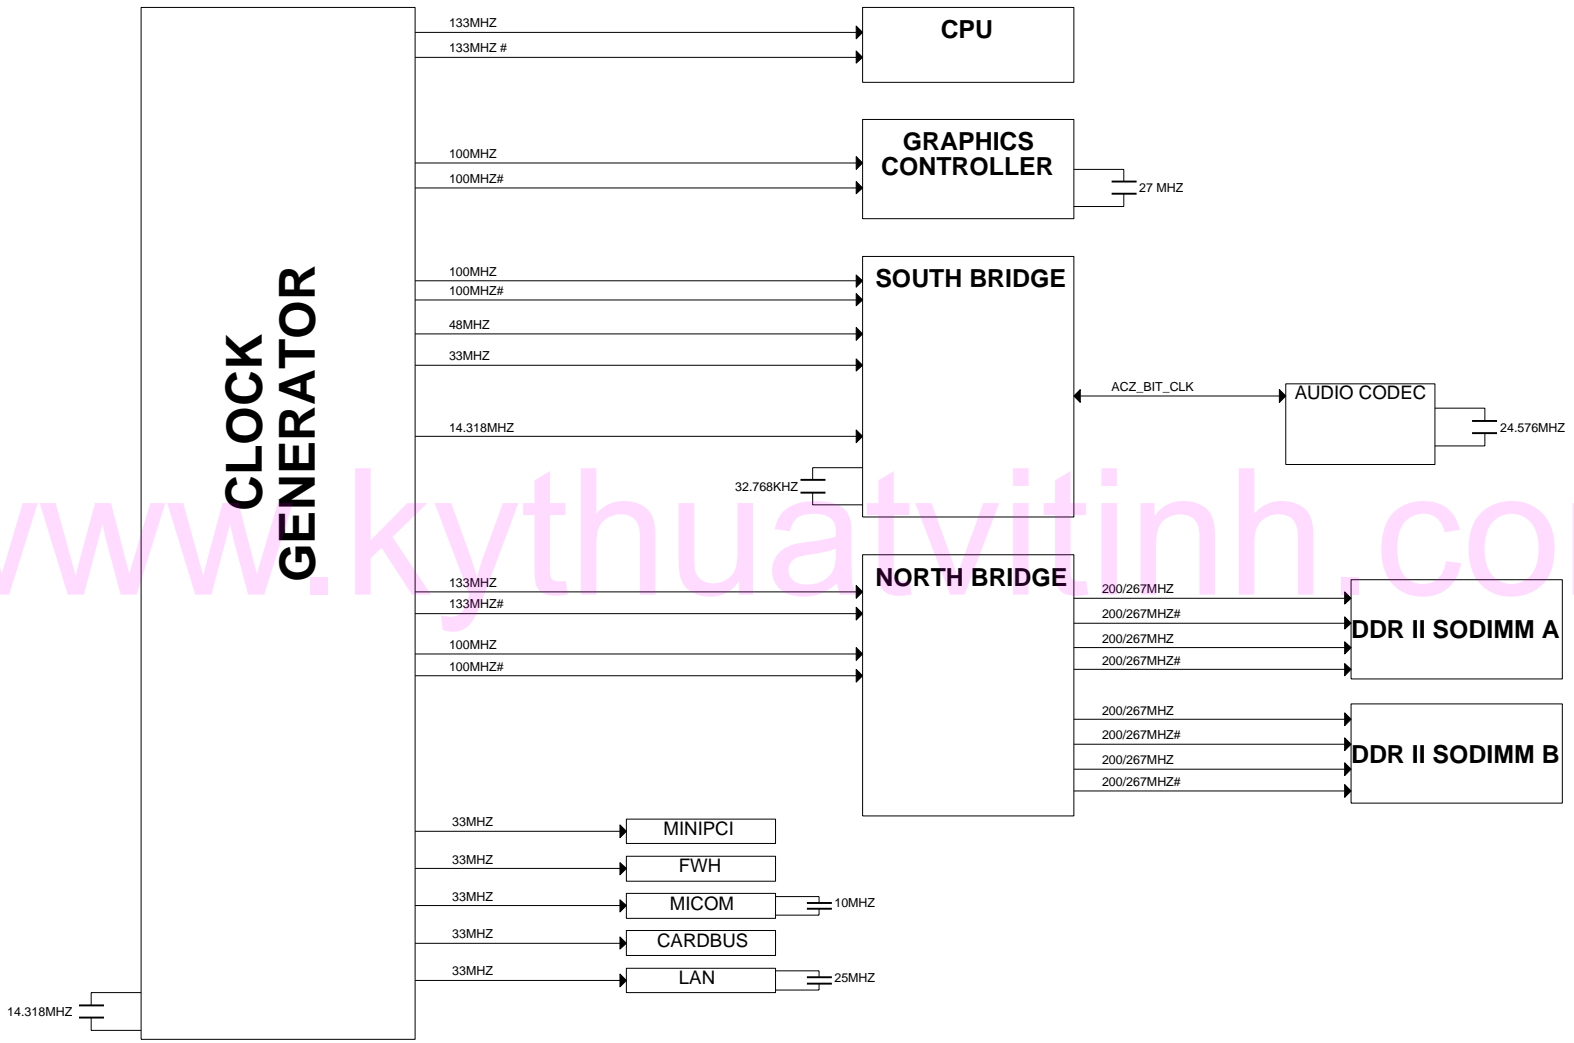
CLOCK GENERATOR

133MHZ
133MHZ #
CPU

100MHZ
100MHZ#
GRAPHICS CONTROLLER
27 MHZ

100MHZ
100MHZ#
48MHZ
33MHZ
14.318MHZ
SOUTH BRIDGE
ACZ_BIT_CLK
AUDIO CODEC
24.576MHZ
32.768KHZ

www.kythuatvitinh.co

133MHZ
133MHZ#
100MHZ
100MHZ#
NORTH BRIDGE
200/267MHZ
200/267MHZ#
200/267MHZ
200/267MHZ#
DDR II SODIMM A
200/267MHZ
200/267MHZ#
200/267MHZ
200/267MHZ#
DDR II SODIMM B

33MHZ
MINIPCI
33MHZ
FWH
33MHZ
MICOM
10MHZ
33MHZ
CARDBUS
33MHZ
LAN
25MHZ
14.318MHZ